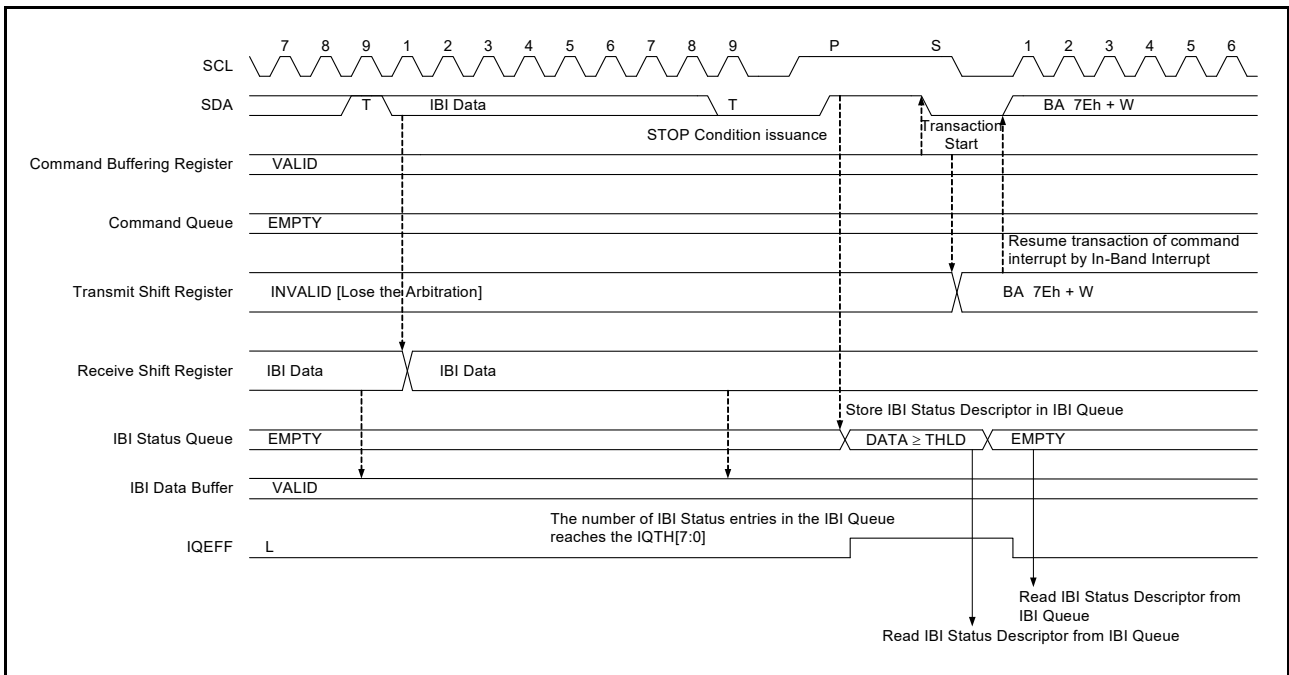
SCL 7 8 9 1 2 3 4 5 6 7 8 9 P S 1 2 3 4 5 6

SDA T IBI Data T BA 7Eh + W

STOP Condition issuance

Transaction Start

Command Buffering Register VALID

Command Queue EMPTY

Resume transaction of command interrupt by In-Band Interrupt

Transmit Shift Register INVALID [Lose the Arbitration] BA 7Eh + W

Receive Shift Register IBI Data IBI Data

Store IBI Status Descriptor in IBI Queue

IBI Status Queue EMPTY DATA ≥ THLD EMPTY

IBI Data Buffer VALID

The number of IBI Status entries in the IBI Queue reaches the IQTH[7:0]

IQEFF L

Read IBI Status Descriptor from IBI Queue

Read IBI Status Descriptor from IBI Queue